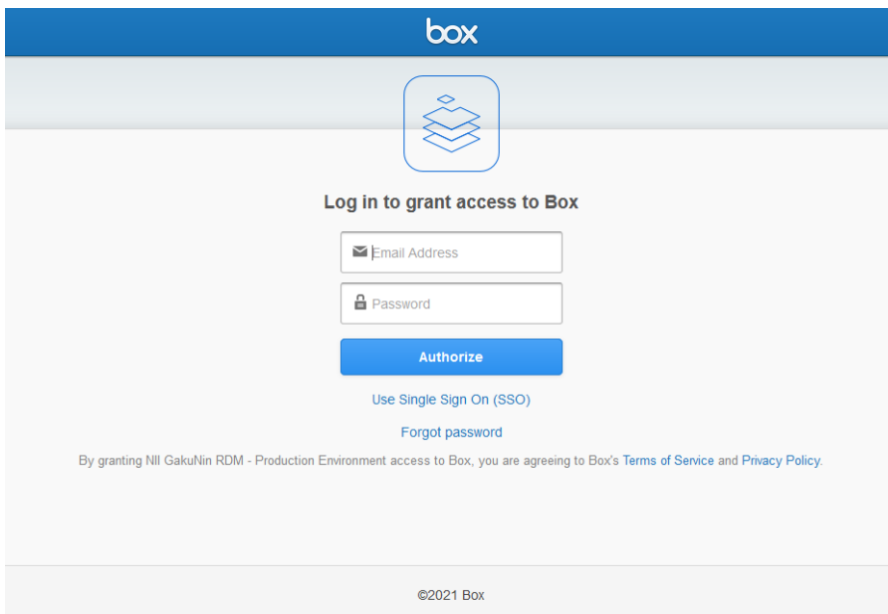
box

Log in to grant access to Box

Email Address

Password

Authorize

Use Single Sign On (SSO)

Forgot password

By granting NII GakuNin RDM - Production Environment access to Box, you are agreeing to Box's Terms of Service and Privacy Policy.

©2021 Box